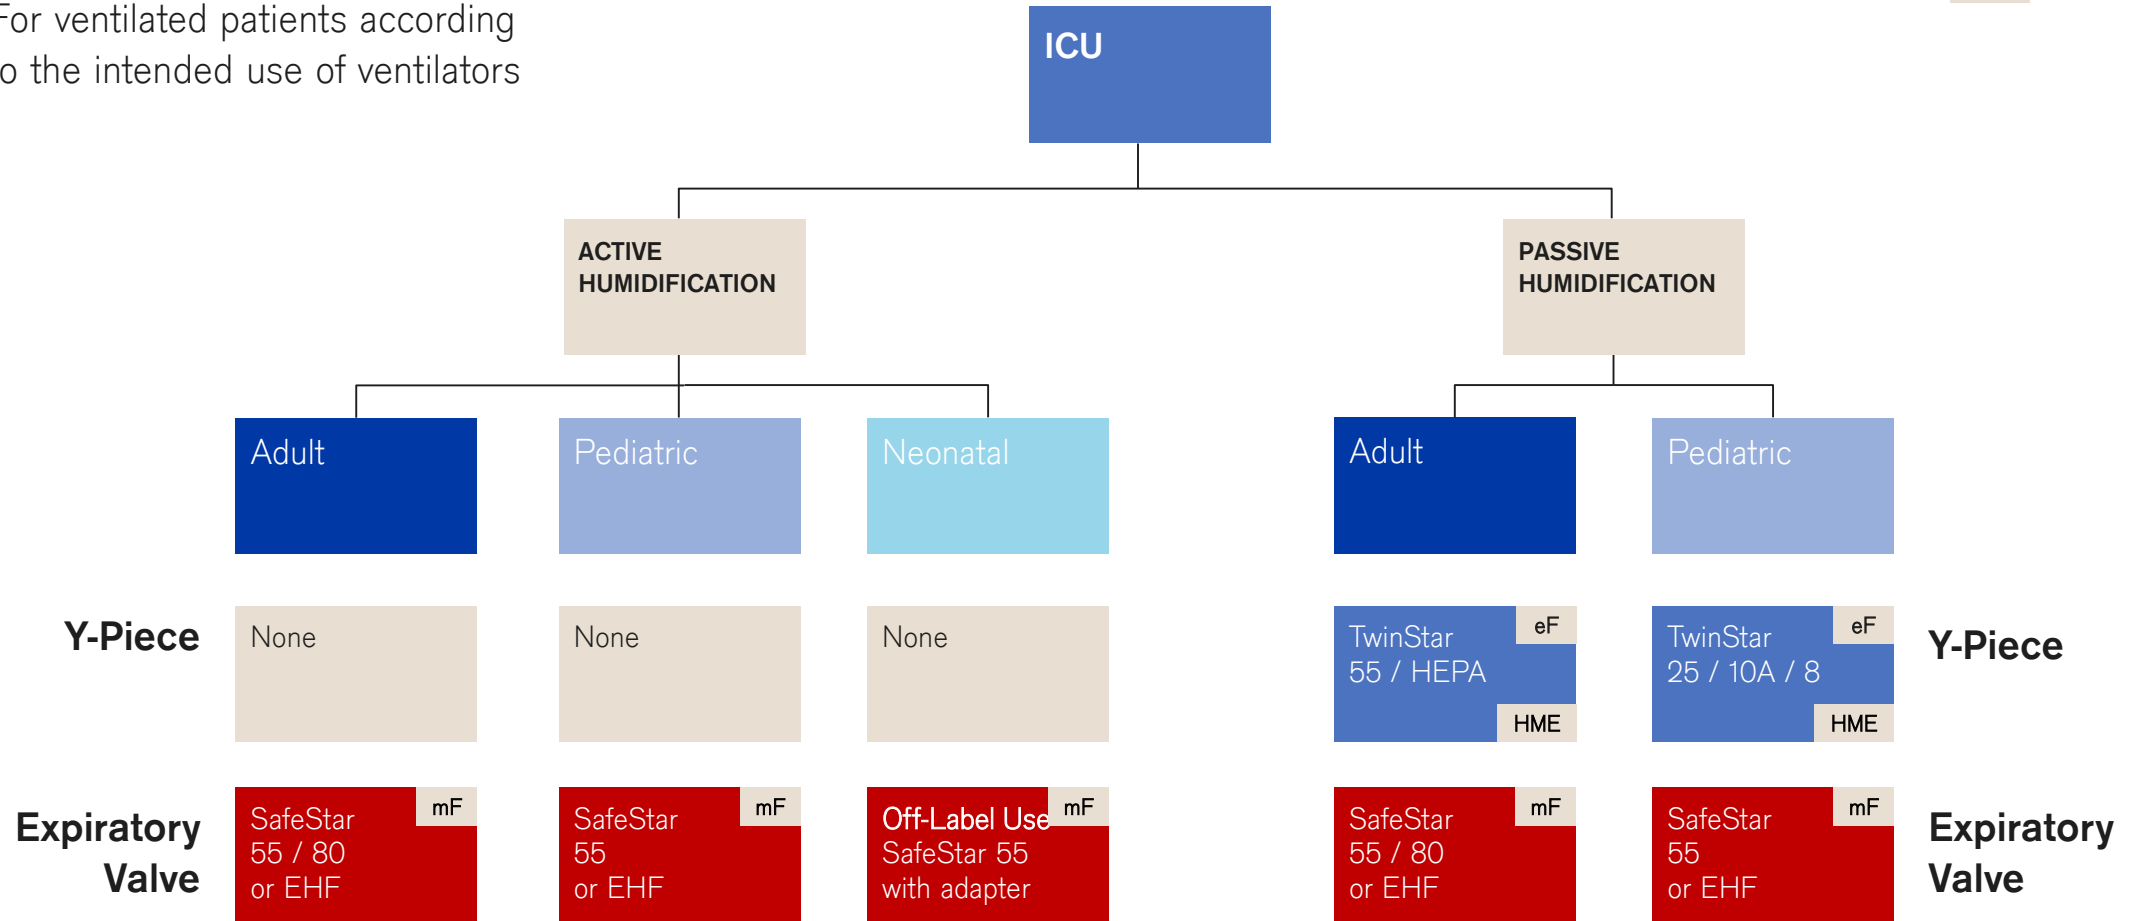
For ventilated patients according o the intended use of ventilators

ICU

ACTIVE HUMIDIFICATION

PASSIVE HUMIDIFICATION

Adult

Pediatric

Neonatal

Adult

Pediatric

Y-Piece

None

None

None

TwinStar 55 / HEPA

eF

HME

TwinStar 25 / 10A / 8

eF

HME

Y-Piece

Expiratory Valve

SafeStar 55 / 80 or EHF

mF

SafeStar 55 or EHF

mF

Off-Label Use SafeStar 55 with adapter

mF

SafeStar 55 / 80 or EHF

mF

SafeStar 55 or EHF

mF

Expiratory Valve